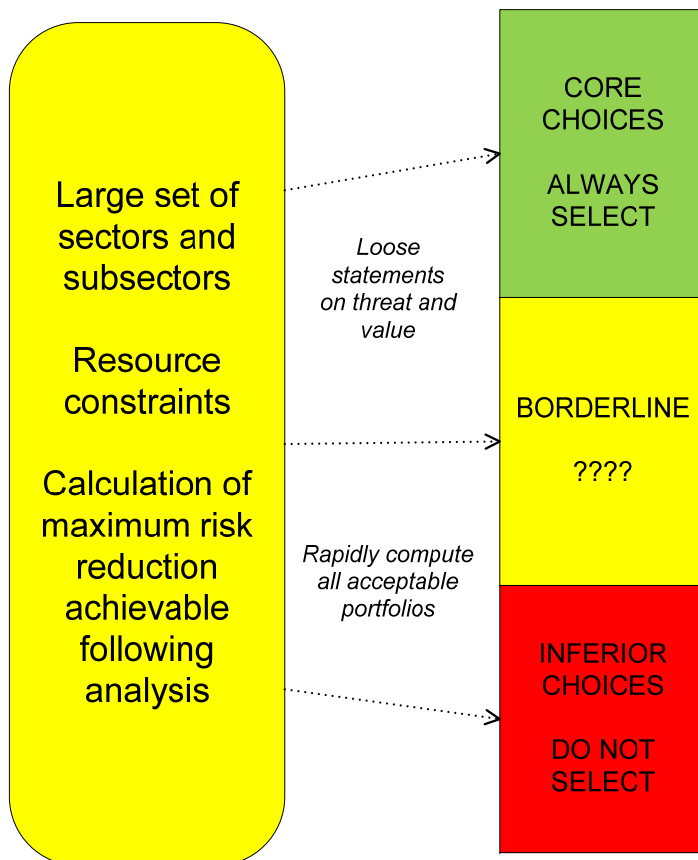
Large set of sectors and subsectors

Resource constraints

Calculation of maximum risk reduction achievable following analysis

Loose statements on threat and value

Rapidly compute all acceptable portfolios

CORE CHOICES

ALWAYS SELECT

BORDERLINE

????

INFERIOR CHOICES

DO NOT SELECT